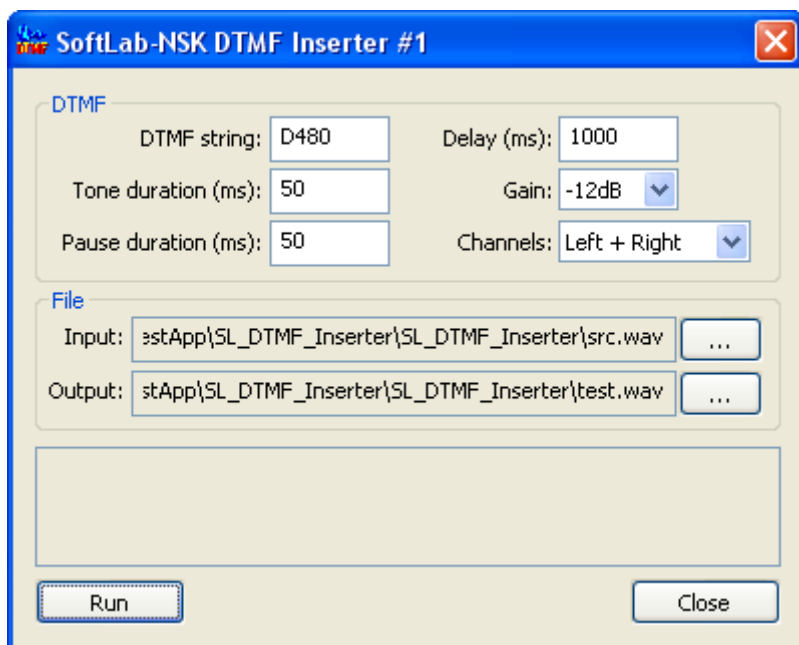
SoftLab-NSK DTMF Inserter #1

DTMF

DTMF string: D480

Delay (ms): 1000

Tone duration (ms): 50

Gain: -12dB

Pause duration (ms): 50

Channels: Left + Right

File

Input: estApp\SL_DTMF_Inserter\SL_DTMF_Inserter\src.wav ...

Output: stApp\SL_DTMF_Inserter\SL_DTMF_Inserter\test.wav ...

Run

Close